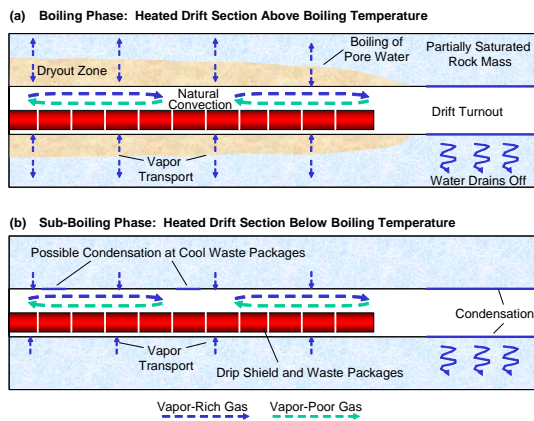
(a) Boiling Phase: Heated Drift Section Above Boiling Temperature

Dryout Zone

Boiling of Pore Water

Partially Saturated Rock Mass

Natural Convection

Drift Turnout

Vapor Transport

Water Drains Off

(b) Sub-Boiling Phase: Heated Drift Section Below Boiling Temperature

Possible Condensation at Cool Waste Packages

Condensation

Vapor Transport

Drip Shield and Waste Packages

Vapor-Rich Gas

Vapor-Poor Gas